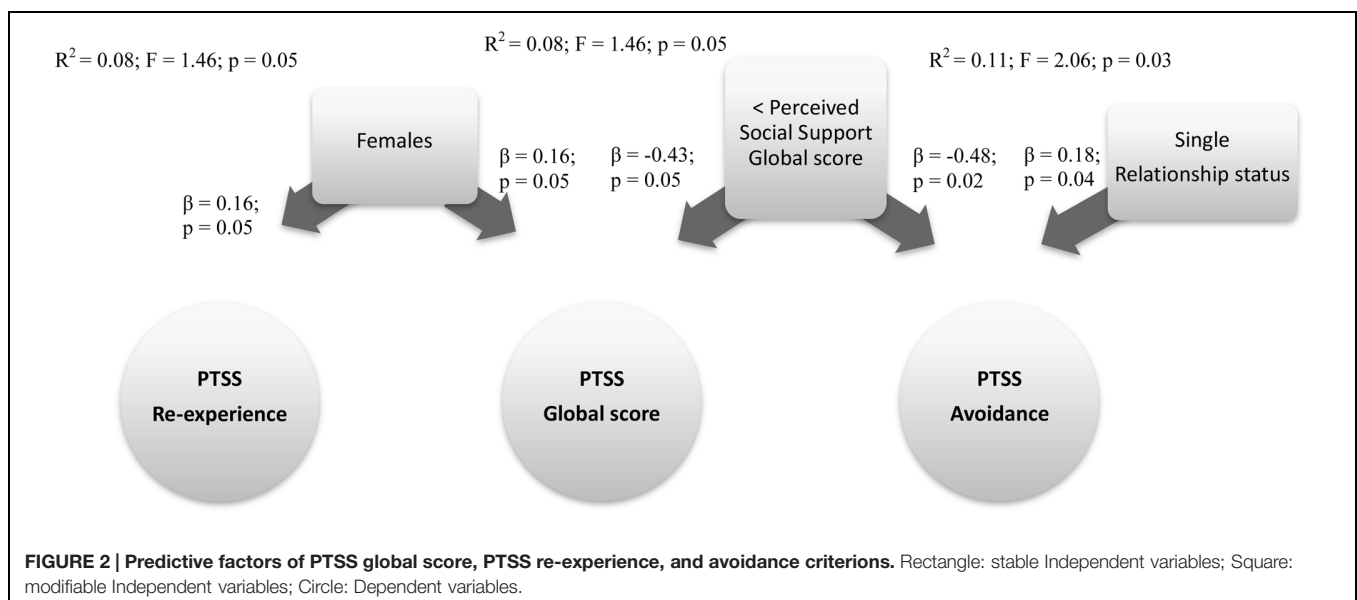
$R^2 = 0.08$; F = 1.46; p = 0.05

$R^2 = 0.08$; F = 1.46; p = 0.05

$R^2 = 0.11$; F = 2.06; p = 0.03

Females

< Perceived Social Support Global score

Single Relationship status

$\beta = 0.16$; p = 0.05

$\beta = 0.16$; p = 0.05

$\beta = -0.43$; p = 0.05

$\beta = -0.48$; p = 0.02

$\beta = 0.18$; p = 0.04

PTSS Re-experience

PTSS Global score

PTSS Avoidance

**FIGURE 2 | Predictive factors of PTSS global score, PTSS re-experience, and avoidance criterions.** Rectangle: stable Independent variables; Square: modifiable Independent variables; Circle: Dependent variables.